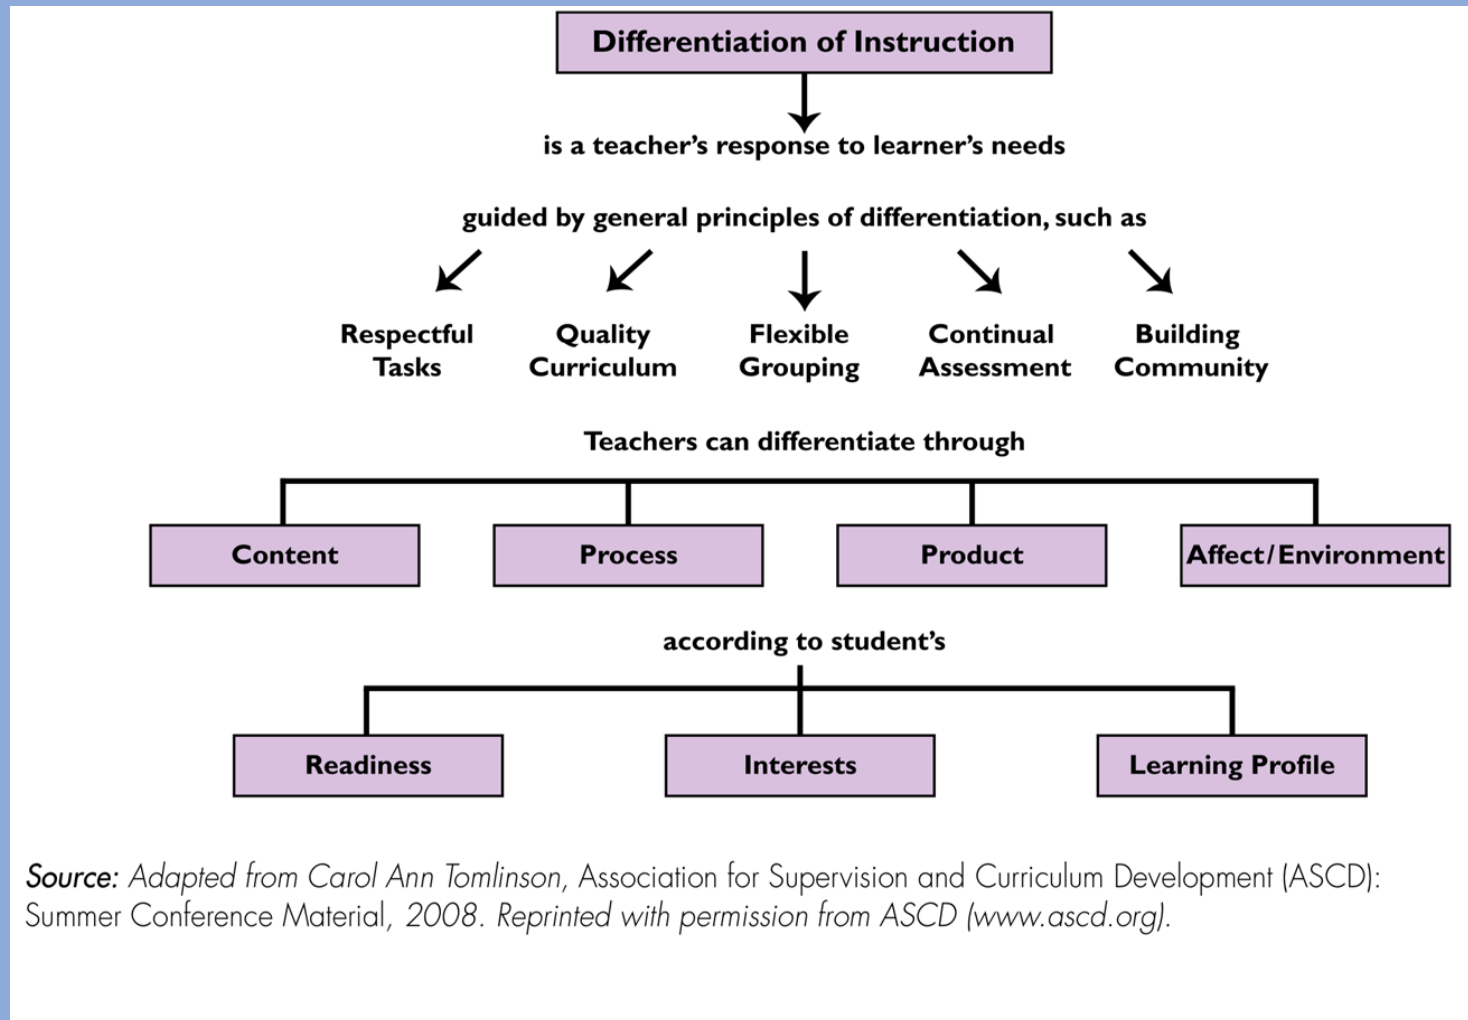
Differentiation of Instruction

is a teacher's response to learner's needs

guided by general principles of differentiation, such as

Respectful Tasks

Quality Curriculum

Flexible Grouping

Continual Assessment

Building Community

Teachers can differentiate through

Content

Process

Product

Affect/Environment

according to student's

Readiness

Interests

Learning Profile

Source: Adapted from Carol Ann Tomlinson, Association for Supervision and Curriculum Development (ASCD): Summer Conference Material, 2008. Reprinted with permission from ASCD (www.ascd.org).